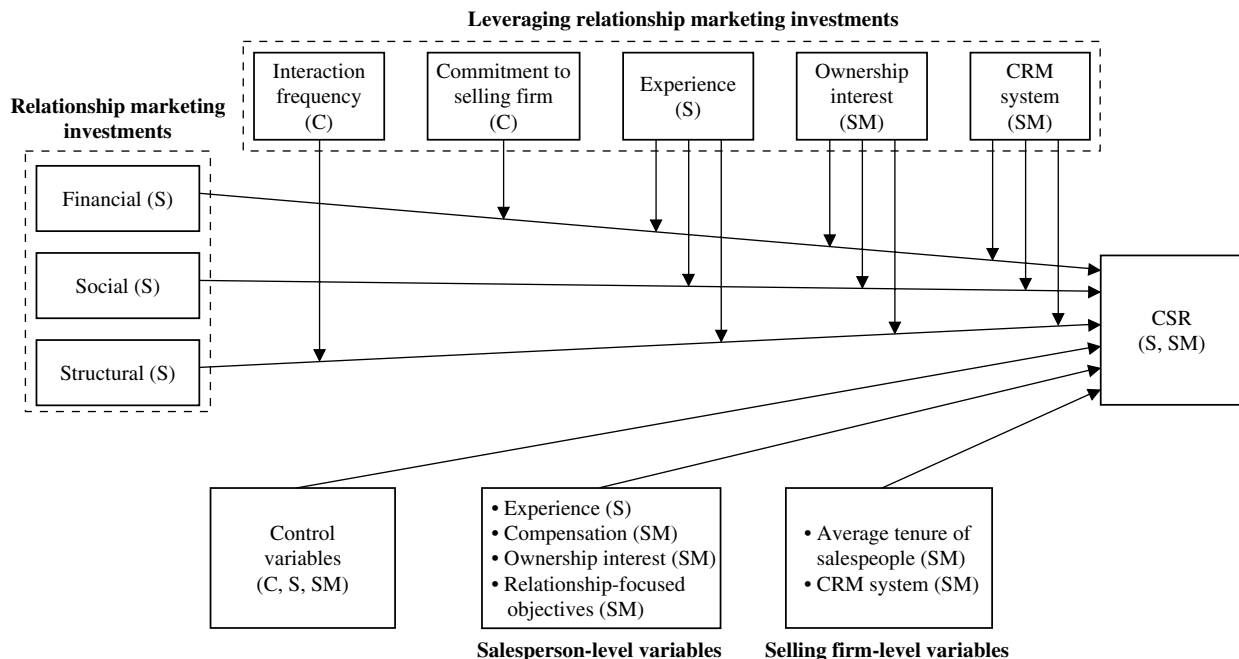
Leveraging relationship marketing investments

Interaction frequency (C)

Commitment to selling firm (C)

Experience (S)

Ownership interest (SM)

CRM system (SM)

Relationship marketing investments

Financial (S)

Social (S)

Structural (S)

CSR (S, SM)

Control variables (C, S, SM)

• Experience (S)
• Compensation (SM)
• Ownership interest (SM)
• Relationship-focused objectives (SM)

Salesperson-level variables

• Average tenure of salespeople (SM)
• CRM system (SM)

Selling firm-level variables